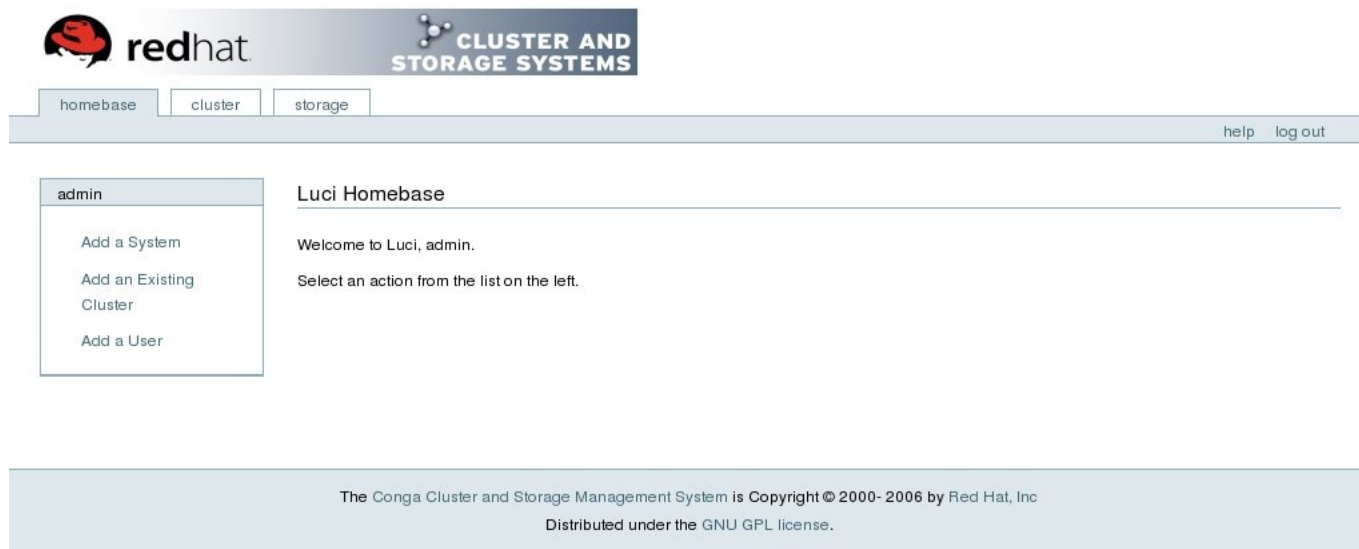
redhat

CLUSTER AND STORAGE SYSTEMS

homebase cluster storage

help log out

admin

Add a System

Add an Existing Cluster

Add a User

Luci Homebase

Welcome to Luci, admin.

Select an action from the list on the left.

The Conga Cluster and Storage Management System is Copyright © 2000- 2006 by Red Hat, Inc

Distributed under the GNU GPL license.